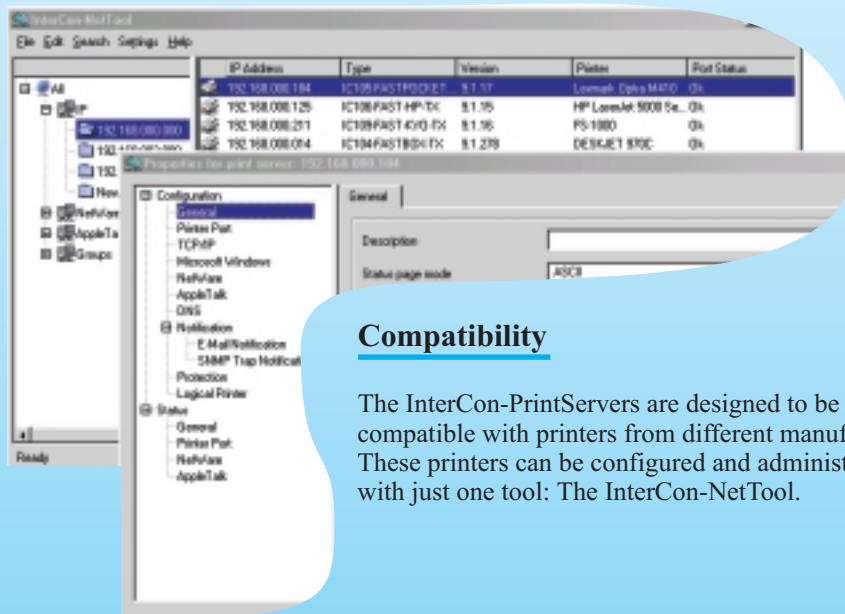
InterCon-NetTool

File Edit Search Settings Help

| IP Address | Type | Version | Printer | Port Status |
|---|---|---|---|---|
| 192.168.000.184 | IC105-FASTPOCKET... | 9.1.17 | Lexmark Optra M410 | Ok |
| 192.168.000.125 | IC108-FAST-HP-TX | 9.1.15 | HP LaserJet 5000 Se... | Ok |
| 192.168.000.211 | IC109-FAST-KYO-TX | 9.1.16 | FS-1000 | Ok |
| 192.168.000.014 | IC104-FASTBOX-TX | 9.1.278 | DESKJET 970C | Ok |

All
IP
192.168.080.000
192.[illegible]
192.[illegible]
New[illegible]
NetWare
AppleTa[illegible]
Groups

Ready

Properties for print server: 192.168.000.184

Configuration
General
Printer Port
TCP/IP
Microsoft Windows
NetWare
AppleTalk
DNS
Notification
E-Mail Notification
SNMP Trap Notificat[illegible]
Protection
Logical Printer
Status
General
Printer Port
NetWare
AppleTalk

General

Description

Status page mode
ASCII

Compatibility

The InterCon-PrintServers are designed to be compatible with printers from different manuf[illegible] These printers can be configured and administ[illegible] with just one tool: The InterCon-NetTool.